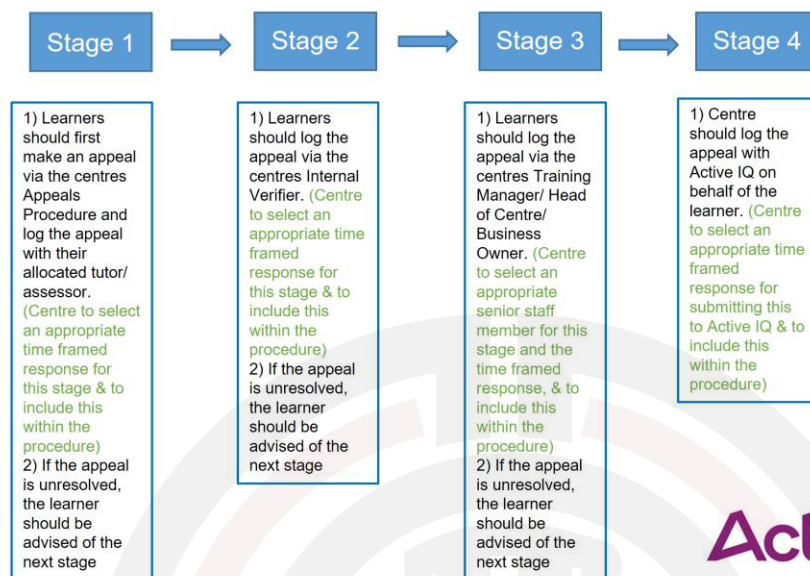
Stage 1

Stage 2

Stage 3

Stage 4

1) Learners should first make an appeal via the centres Appeals Procedure and log the appeal with their allocated tutor/ assessor. (Centre to select an appropriate time framed response for this stage & to include this within the procedure)
2) If the appeal is unresolved, the learner should be advised of the next stage

1) Learners should log the appeal via the centres Internal Verifier. (Centre to select an appropriate time framed response for this stage & to include this within the procedure)
2) If the appeal is unresolved, the learner should be advised of the next stage

1) Learners should log the appeal via the centres Training Manager/ Head of Centre/ Business Owner. (Centre to select an appropriate senior staff member for this stage and the time framed response, & to include this within the procedure)
2) If the appeal is unresolved, the learner should be advised of the next stage

1) Centre should log the appeal with Active IQ on behalf of the learner. (Centre to select an appropriate time framed response for submitting this to Active IQ & to include this within the procedure)

Act